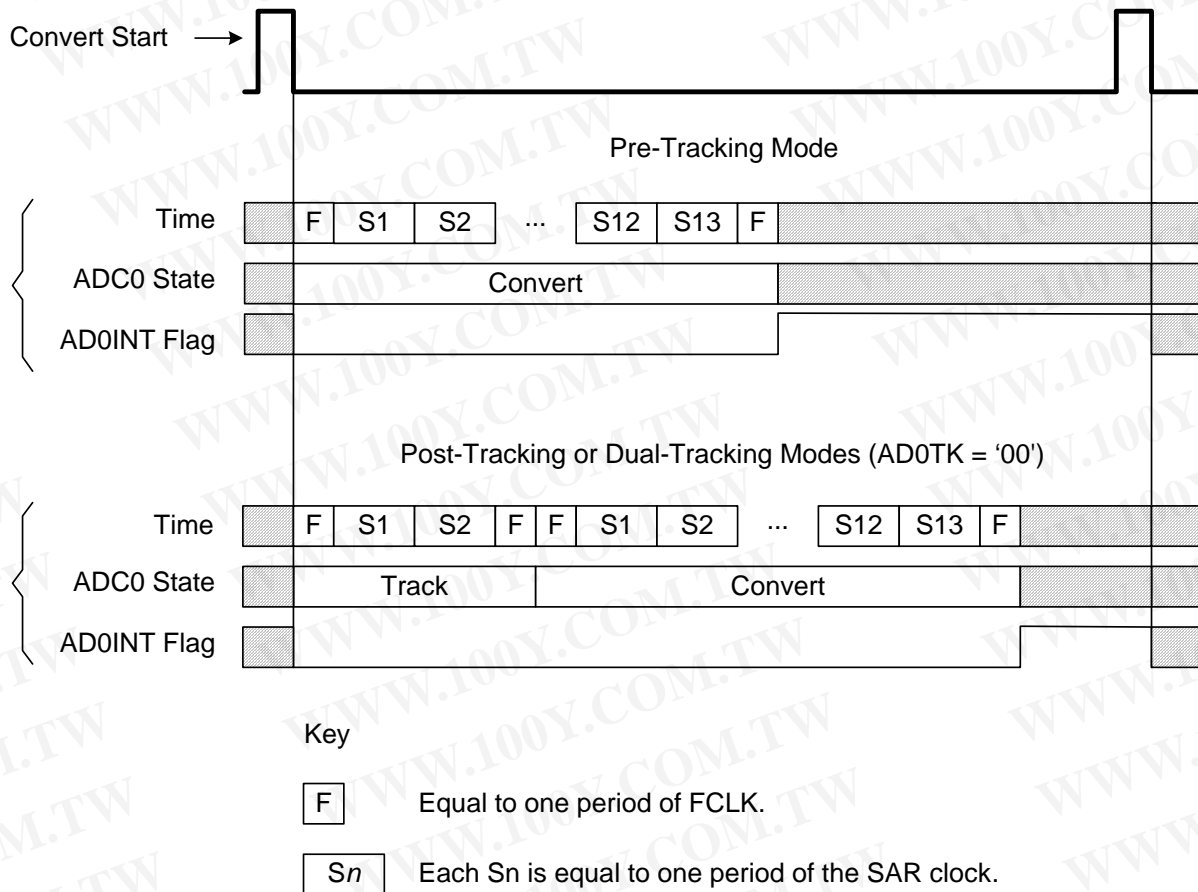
Convert Start

Pre-Tracking Mode

Time
F | S1 | S2 | ... | S12 | S13 | F
ADC0 State
Convert
AD0INT Flag

Post-Tracking or Dual-Tracking Modes (AD0TK = '00')

Time
F | S1 | S2 | F | F | S1 | S2 | ... | S12 | S13 | F
ADC0 State
Track | Convert
AD0INT Flag

Key

F Equal to one period of FCLK.

S$n$ Each Sn is equal to one period of the SAR clock.

WWW.100Y.COM.TW